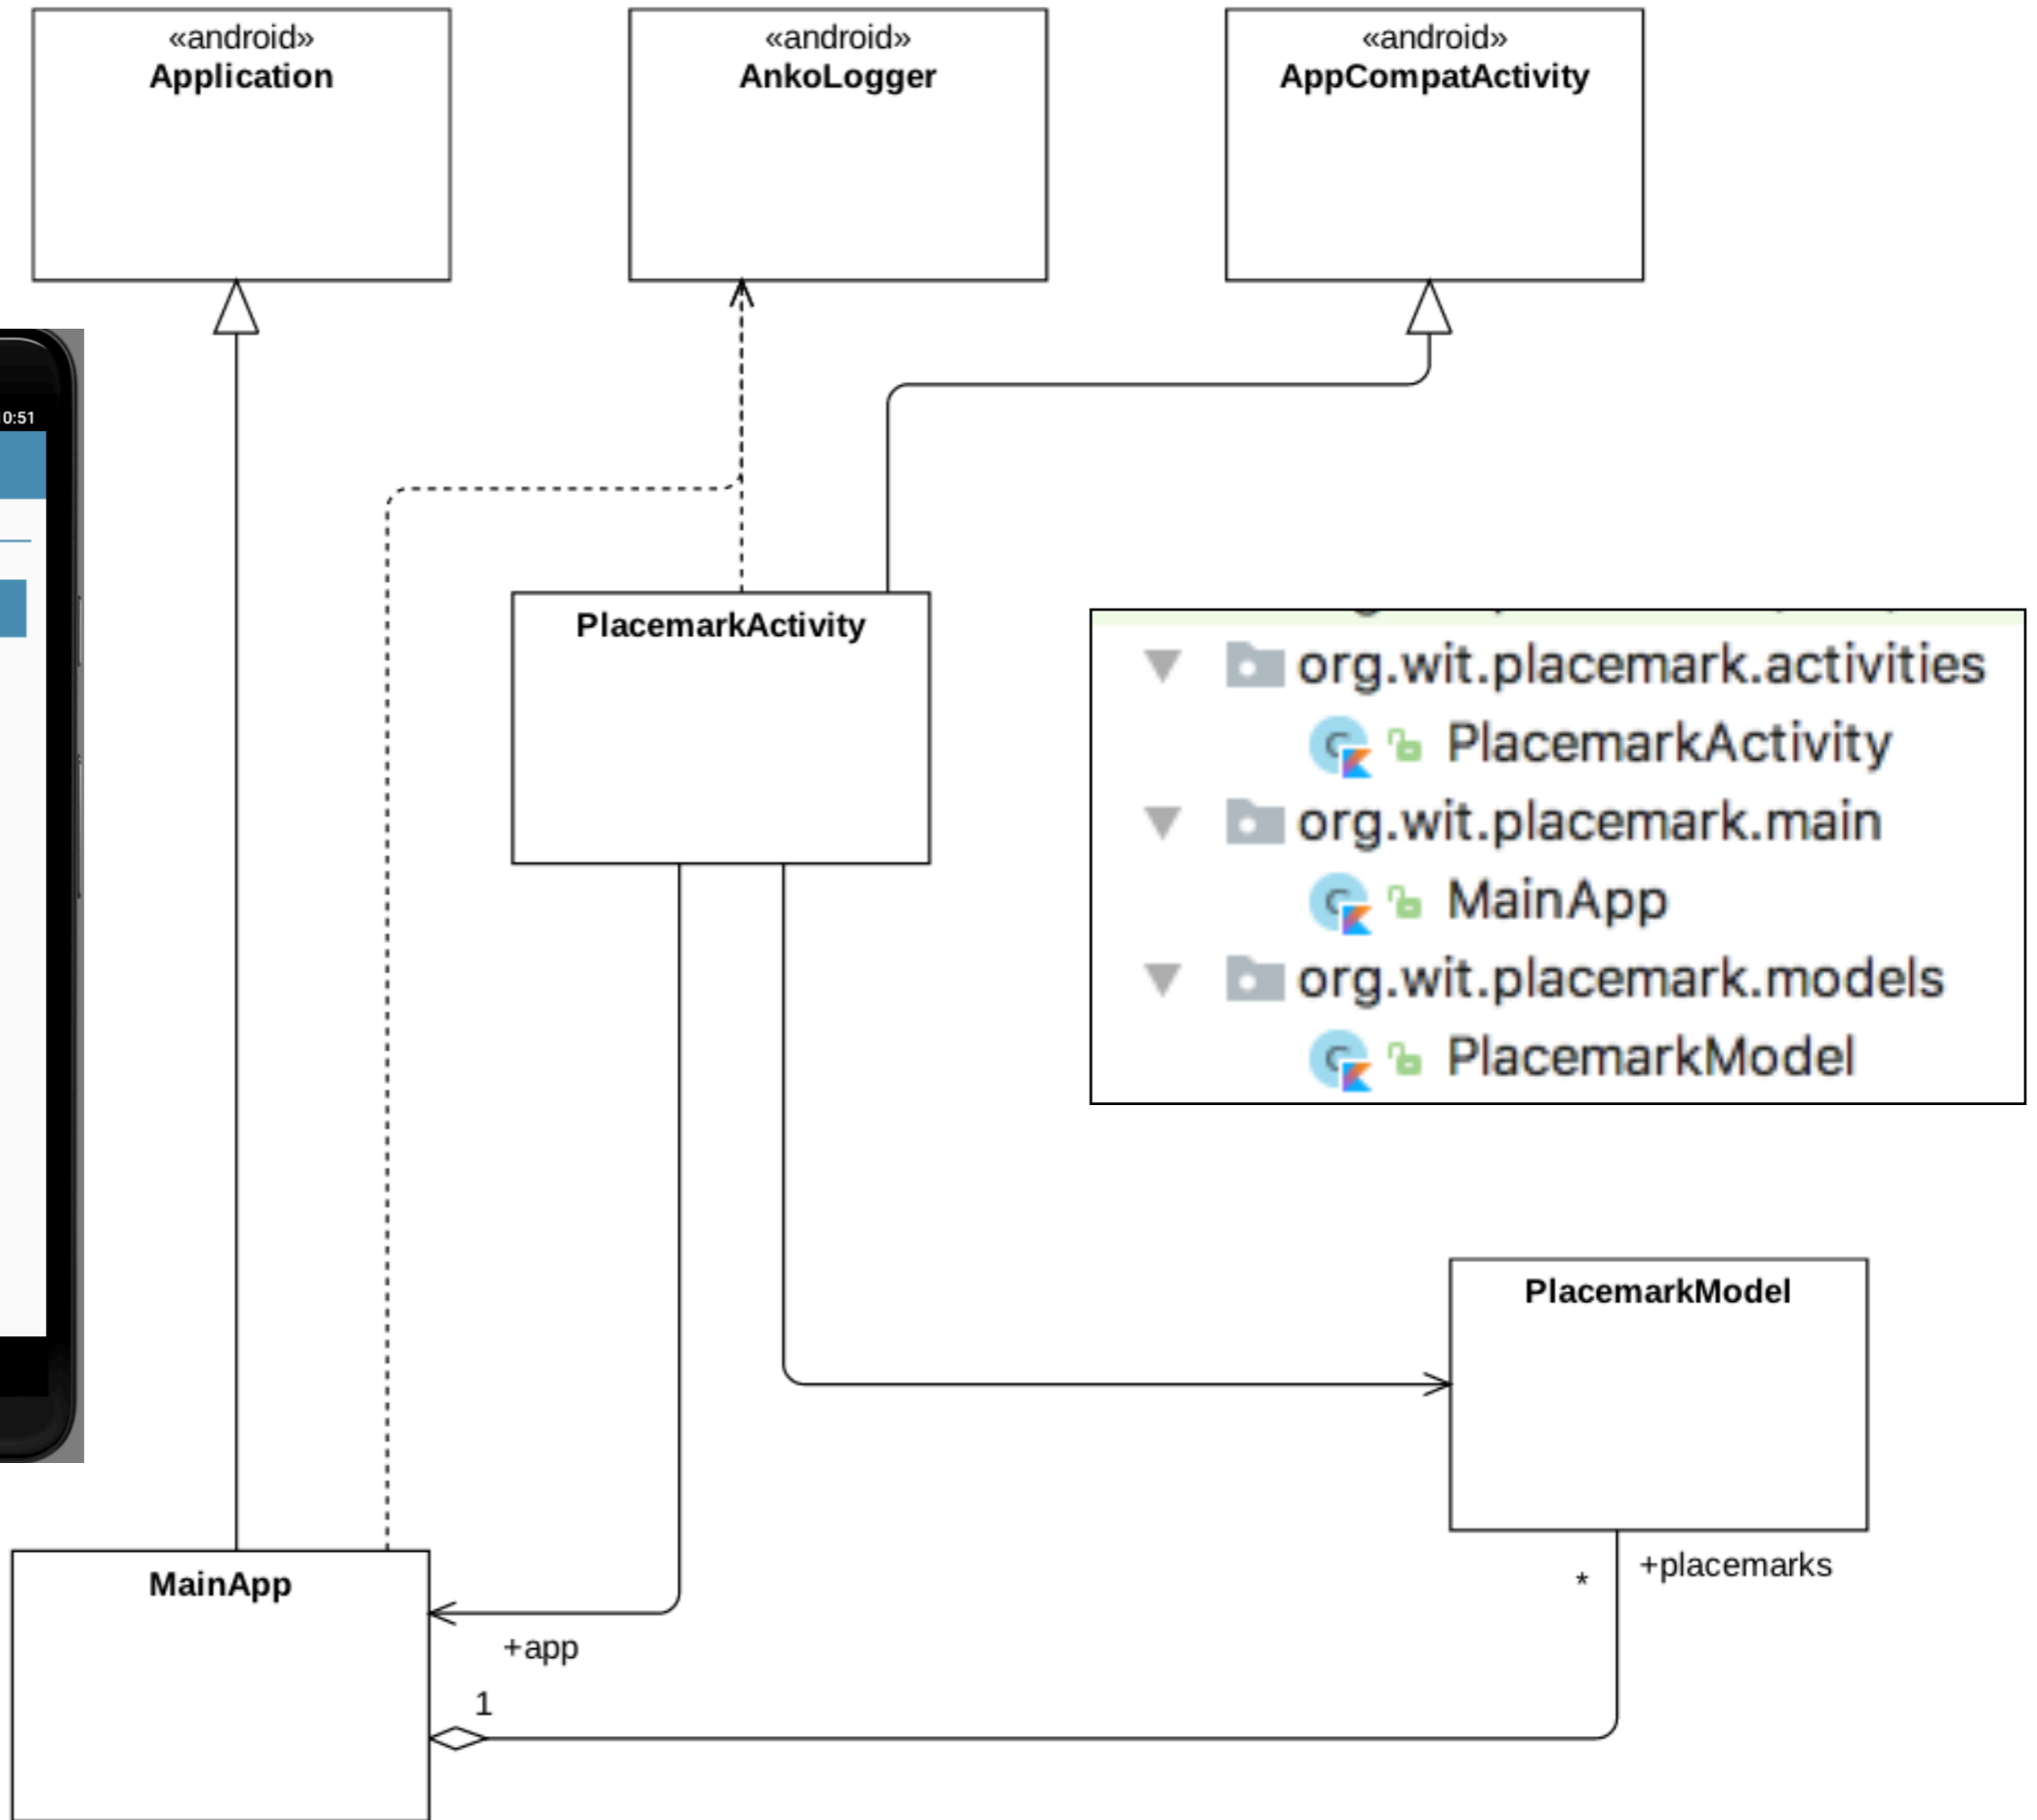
«android»
Application

«android»
AnkoLogger

«android»
AppCompatActivity

0:51

PlacemarkActivity

org.wit.placemark.activities
PlacemarkActivity
org.wit.placemark.main
MainApp
org.wit.placemark.models
PlacemarkModel

PlacemarkModel

MainApp

+app

1

*

+placemarks